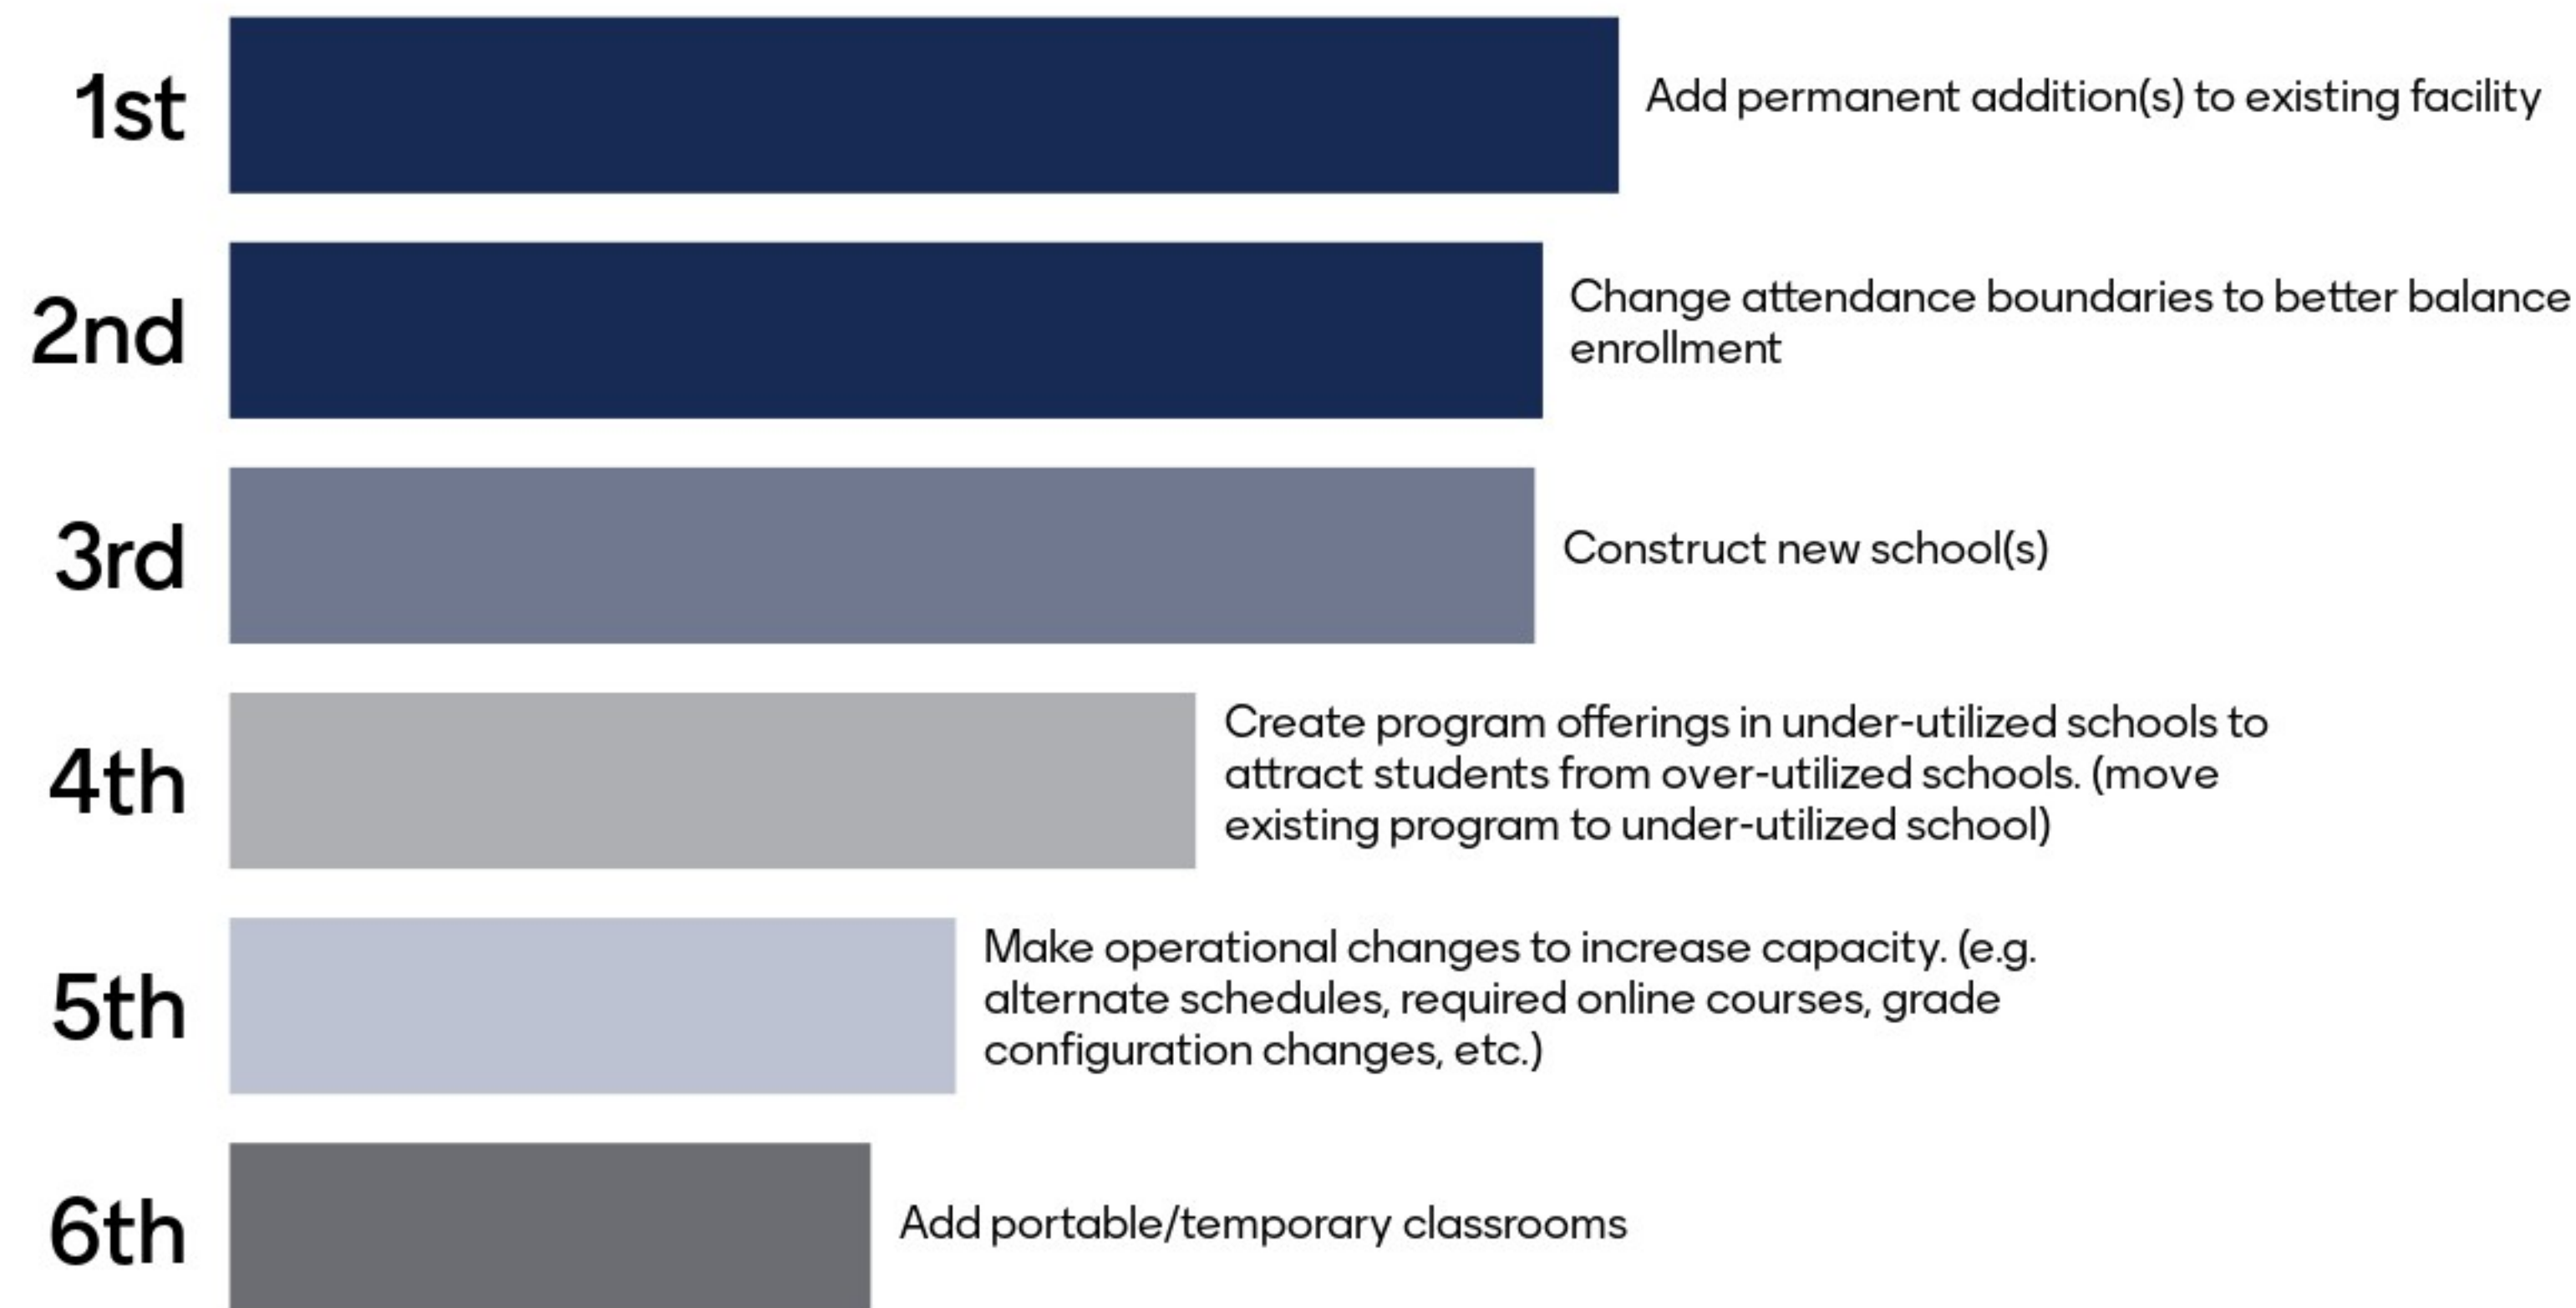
1st Add permanent addition(s) to existing facility

2nd Change attendance boundaries to better balance enrollment

3rd Construct new school(s)

4th Create program offerings in under-utilized schools to attract students from over-utilized schools. (move existing program to under-utilized school)

5th Make operational changes to increase capacity. (e.g. alternate schedules, required online courses, grade configuration changes, etc.)

6th Add portable/temporary classrooms